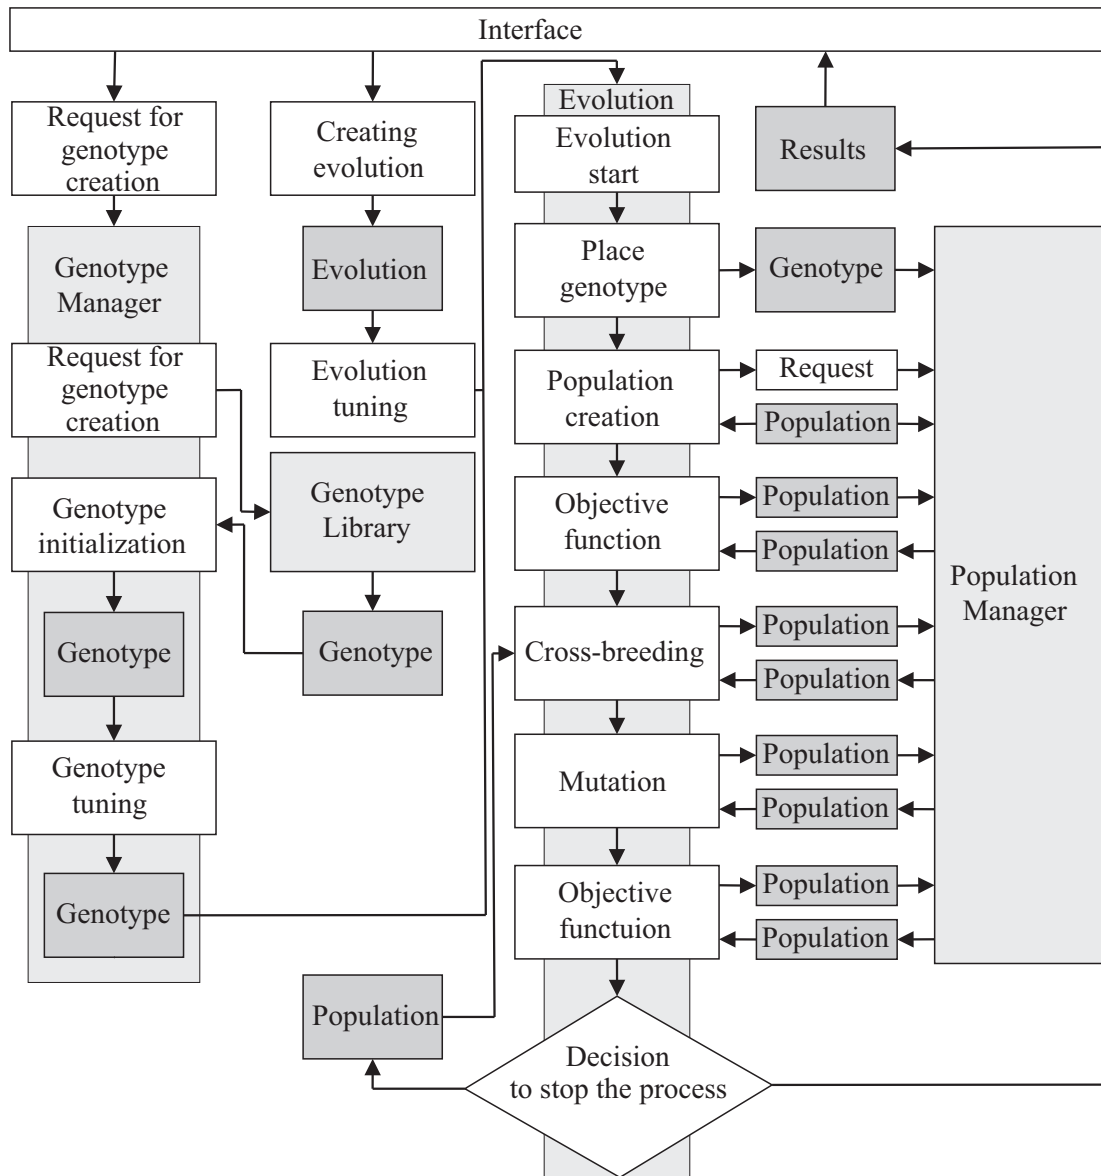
Interface

Request for genotype creation

Genotype Manager

Request for genotype creation

Genotype initialization

Genotype

Genotype tuning

Genotype

Creating evolution

Evolution

Evolution tuning

Genotype Library

Genotype

Evolution

Evolution start

Place genotype

Population creation

Objective function

Cross-breeding

Mutation

Objective functuion

Decision to stop the process

Population

Results

Genotype

Request

Population

Population

Population

Population

Population

Population

Population

Population

Population

Population Manager